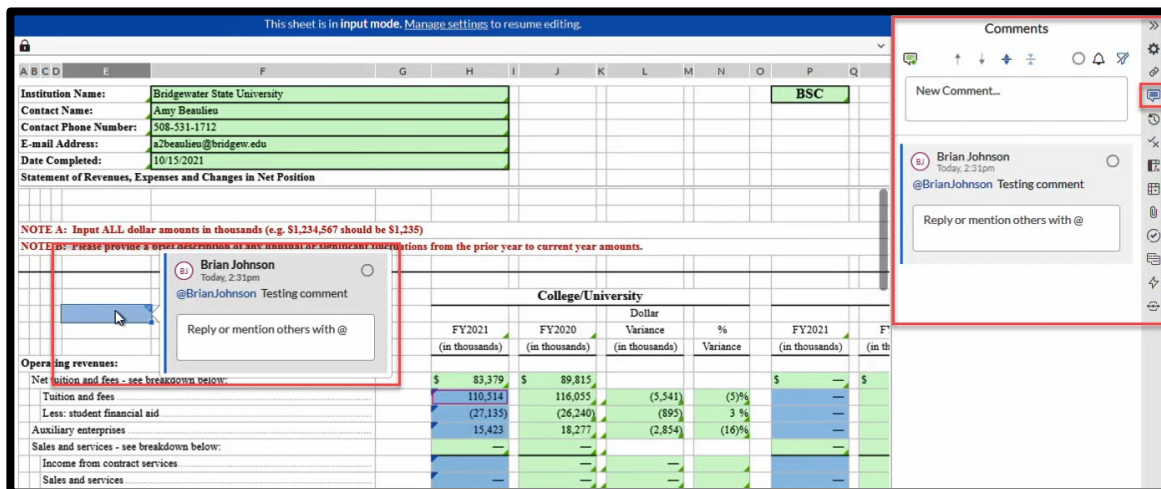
This sheet is in input mode. Manage settings to resume editing.

A B C D E F G H I J K L M N O P Q

Institution Name: Bridgewater State University
Contact Name: Amy Beaulieu
Contact Phone Number: 508-531-1712
E-mail Address: a2beaulieu@bridgew.edu
Date Completed: 10/15/2021
Statement of Revenues, Expenses and Changes in Net Position

BSC

NOTE A: Input ALL dollar amounts in thousands (e.g. $1,234,567 should be $1,235)
NOTE B: Please provide a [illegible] description of any unusual or significant fluctuations from the prior year to current year amounts.

Brian Johnson
Today, 2:31pm
@BrianJohnson Testing comment
Reply or mention others with @

College/University

| | FY2021 (in thousands) | FY2020 (in thousands) | Dollar Variance (in thousands) | % Variance | FY2021 (in thousands) | F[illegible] (in th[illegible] |
|---|---|---|---|---|---|---|
| Opera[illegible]ng revenues: | | | | | | |
| Net tuition and fees - see breakdown below: | $ 83,379 | $ 89,815 | | | $ — | $ |
| Tuition and fees | 110,514 | 116,055 | (5,541) | (5)% | — | |
| Less: student financial aid | (27,135) | (26,240) | (895) | 3 % | — | |
| Auxiliary enterprises | 15,423 | 18,277 | (2,854) | (16)% | — | |
| Sales and services - see breakdown below: | — | — | | | — | |
| Income from contract services | — | — | — | | — | |
| Sales and services | — | — | — | | — | |

Comments
New Comment...
Brian Johnson
Today, 2:31pm
@BrianJohnson Testing comment
Reply or mention others with @